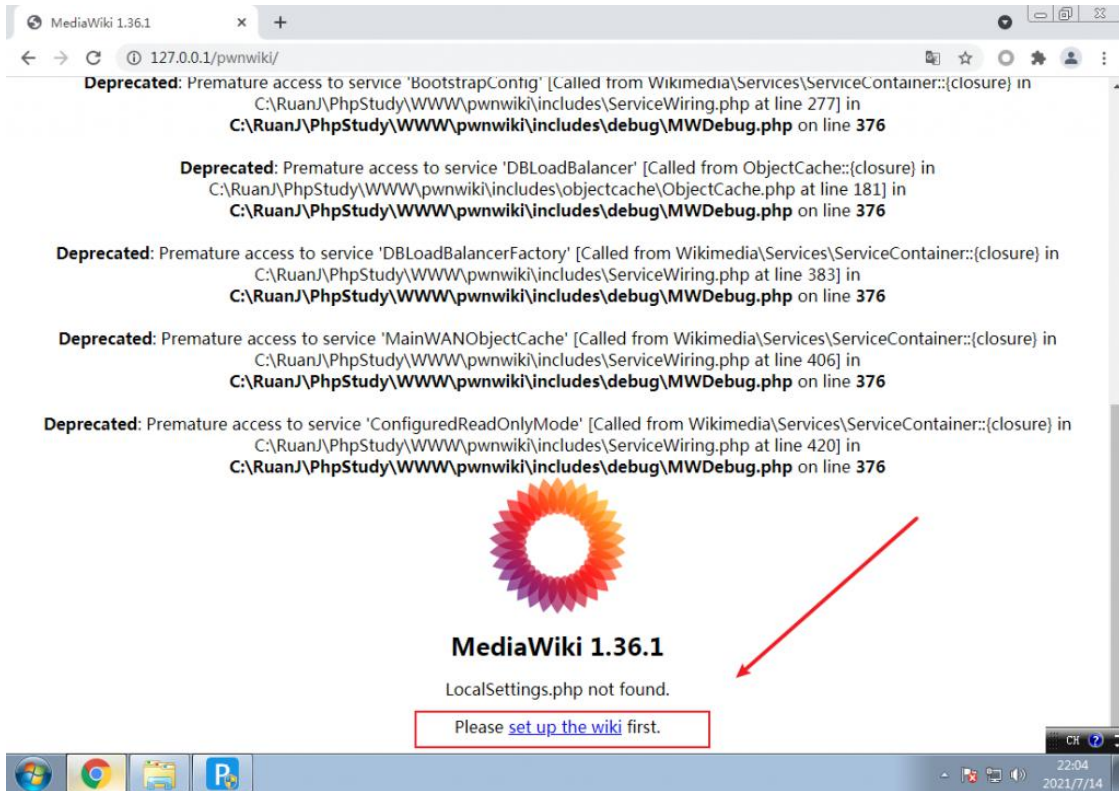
MediaWiki 1.36.1 ×
127.0.0.1/pwnwiki/

Deprecated: Premature access to service 'BootstrapConfig' [Called from Wikimedia\Services\ServiceContainer::{closure} in C:\RuanJ\PhpStudy\WWW\pwnwiki\includes\ServiceWiring.php at line 277] in C:\RuanJ\PhpStudy\WWW\pwnwiki\includes\debug\MWDebug.php on line 376

Deprecated: Premature access to service 'DBLoadBalancer' [Called from ObjectCache::{closure} in C:\RuanJ\PhpStudy\WWW\pwnwiki\includes\objectcache\ObjectCache.php at line 181] in C:\RuanJ\PhpStudy\WWW\pwnwiki\includes\debug\MWDebug.php on line 376

Deprecated: Premature access to service 'DBLoadBalancerFactory' [Called from Wikimedia\Services\ServiceContainer::{closure} in C:\RuanJ\PhpStudy\WWW\pwnwiki\includes\ServiceWiring.php at line 383] in C:\RuanJ\PhpStudy\WWW\pwnwiki\includes\debug\MWDebug.php on line 376

Deprecated: Premature access to service 'MainWANObjectCache' [Called from Wikimedia\Services\ServiceContainer::{closure} in C:\RuanJ\PhpStudy\WWW\pwnwiki\includes\ServiceWiring.php at line 406] in C:\RuanJ\PhpStudy\WWW\pwnwiki\includes\debug\MWDebug.php on line 376

Deprecated: Premature access to service 'ConfiguredReadOnlyMode' [Called from Wikimedia\Services\ServiceContainer::{closure} in C:\RuanJ\PhpStudy\WWW\pwnwiki\includes\ServiceWiring.php at line 420] in C:\RuanJ\PhpStudy\WWW\pwnwiki\includes\debug\MWDebug.php on line 376

MediaWiki 1.36.1

LocalSettings.php not found.

Please set up the wiki first.

CH
22:04
2021/7/14